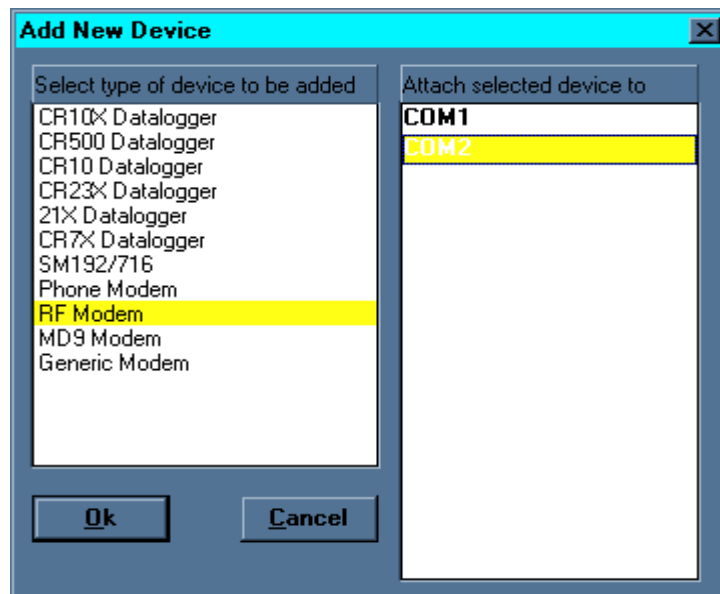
Add New Device

Select type of device to be added

CR10X Datalogger
CR500 Datalogger
CR10 Datalogger
CR23X Datalogger
21X Datalogger
CR7X Datalogger
SM192/716
Phone Modem
RF Modem
MD9 Modem
Generic Modem

Attach selected device to

COM1
COM2

Ok

Cancel